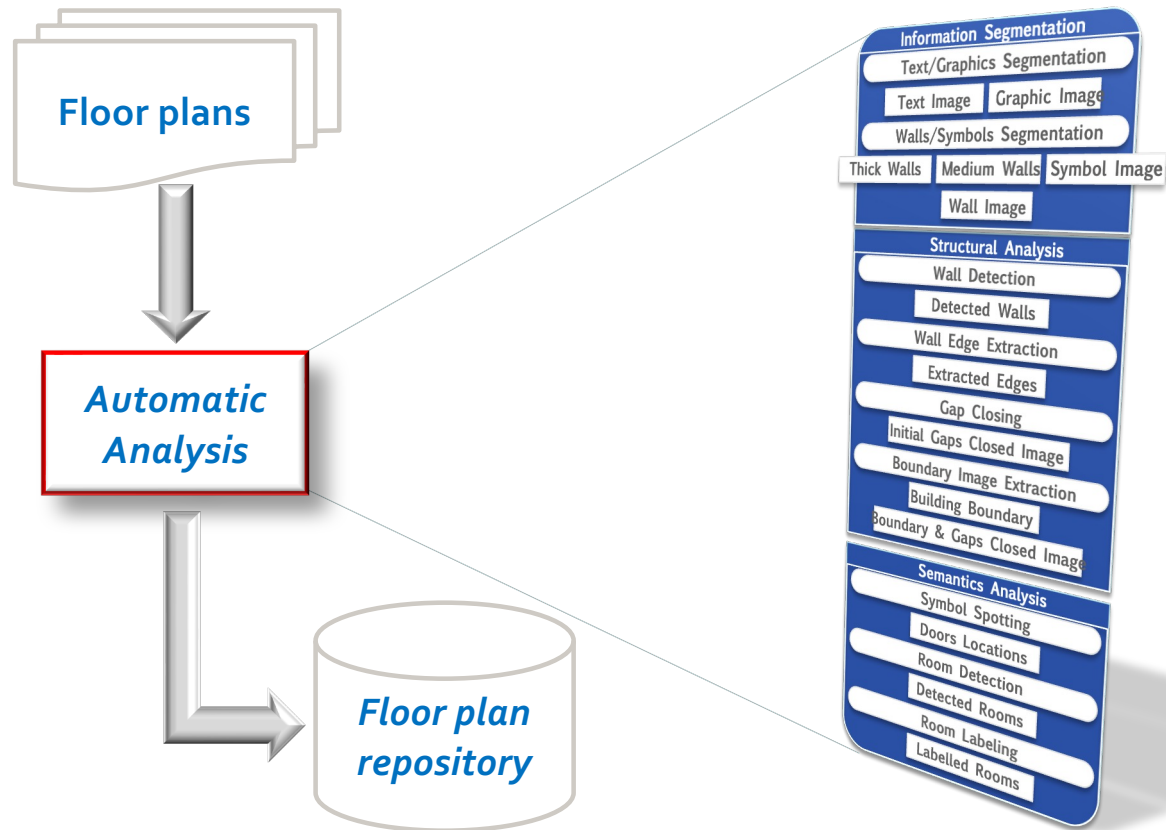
Floor plans

Automatic Analysis

Floor plan repository

Information Segmentation
Text/Graphics Segmentation
Text Image
Graphic Image
Walls/Symbols Segmentation
Thick Walls
Medium Walls
Symbol Image
Wall Image

Structural Analysis
Wall Detection
Detected Walls
Wall Edge Extraction
Extracted Edges
Gap Closing
Initial Gaps Closed Image
Boundary Image Extraction
Building Boundary
Boundary & Gaps Closed Image

Semantics Analysis
Symbol Spotting
Doors Locations
Room Detection
Detected Rooms
Room Labeling
Labelled Rooms